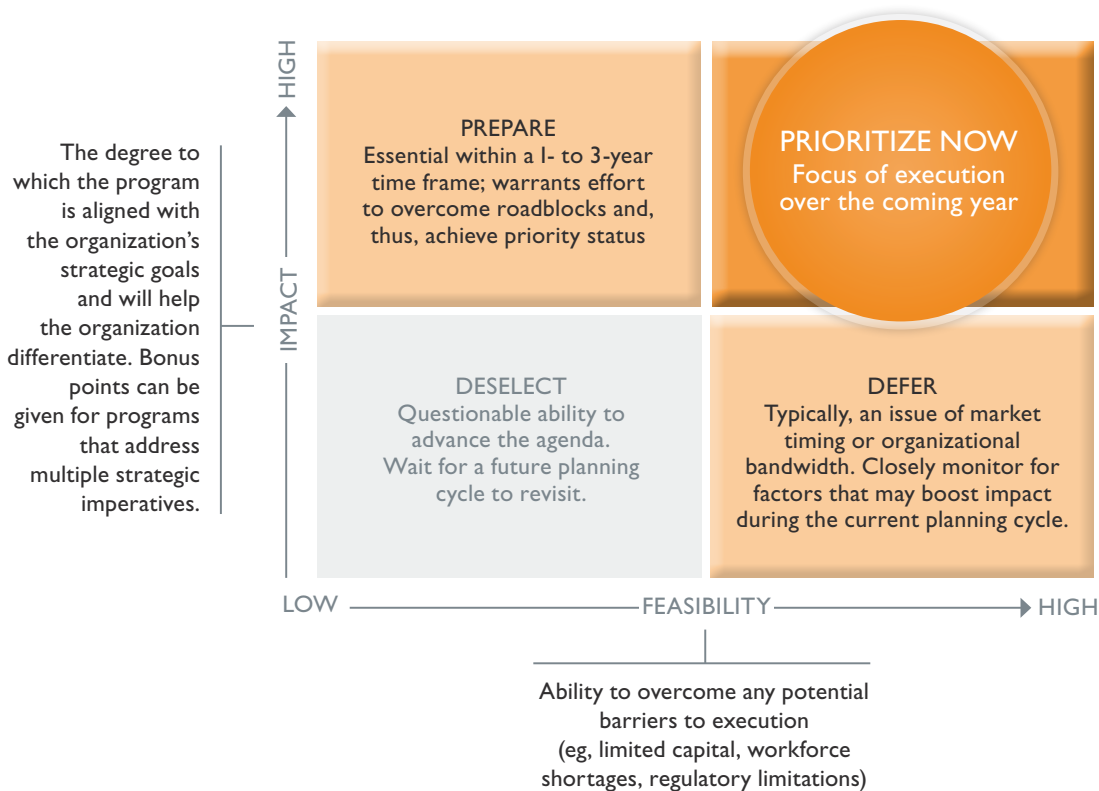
The degree to which the program is aligned with the organization's strategic goals and will help the organization differentiate. Bonus points can be given for programs that address multiple strategic imperatives.

HIGH

IMPACT

PREPARE
Essential within a 1- to 3-year time frame; warrants effort to overcome roadblocks and, thus, achieve priority status

PRIORITIZE NOW
Focus of execution over the coming year

DESELECT
Questionable ability to advance the agenda. Wait for a future planning cycle to revisit.

DEFER
Typically, an issue of market timing or organizational bandwidth. Closely monitor for factors that may boost impact during the current planning cycle.

LOW FEASIBILITY HIGH

Ability to overcome any potential barriers to execution (eg, limited capital, workforce shortages, regulatory limitations)